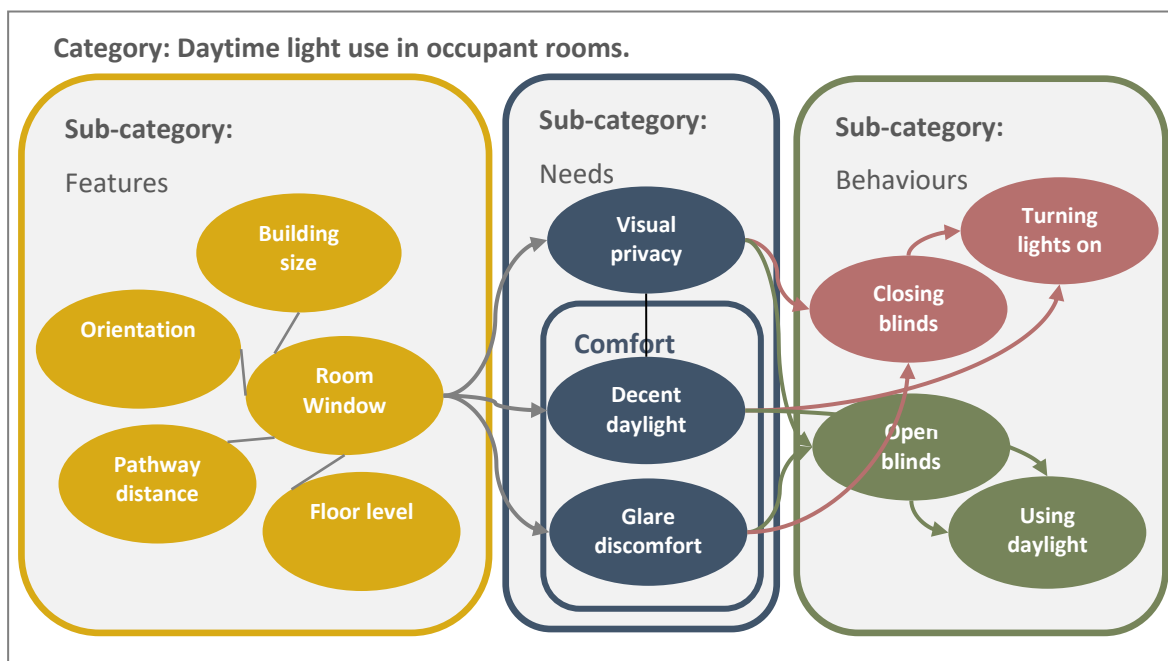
Category: Daytime light use in occupant rooms.

Sub-category:

Features

Building size

Orientation

Room Window

Pathway distance

Floor level

Sub-category:

Needs

Visual privacy

Comfort

Decent daylight

Glare discomfort

Sub-category:

Behaviours

Turning lights on

Closing blinds

Open blinds

Using daylight